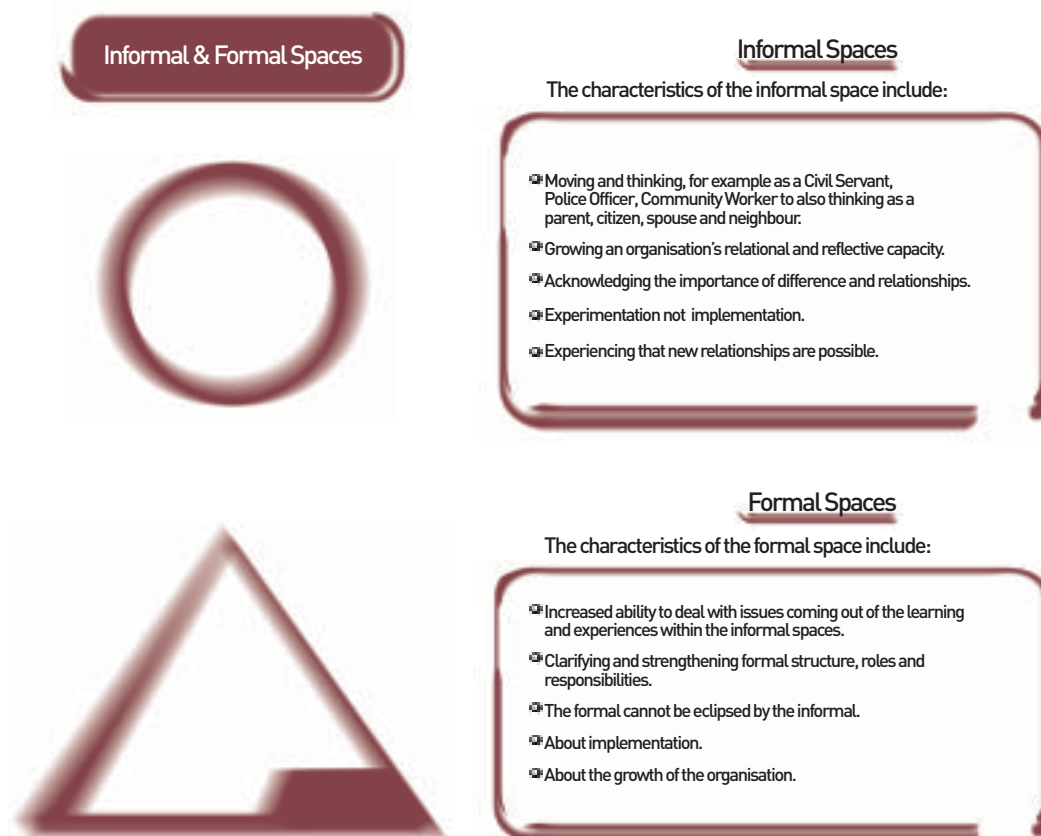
Informal & Formal Spaces

Informal Spaces

The characteristics of the informal space include:

Moving and thinking, for example as a Civil Servant, Police Officer, Community Worker to also thinking as a parent, citizen, spouse and neighbour.

Growing an organisation's relational and reflective capacity.

Acknowledging the importance of difference and relationships.

Experimentation not implementation.

Experiencing that new relationships are possible.

Formal Spaces

The characteristics of the formal space include:

Increased ability to deal with issues coming out of the learning and experiences within the informal spaces.

Clarifying and strengthening formal structure, roles and responsibilities.

The formal cannot be eclipsed by the informal.

About implementation.

About the growth of the organisation.